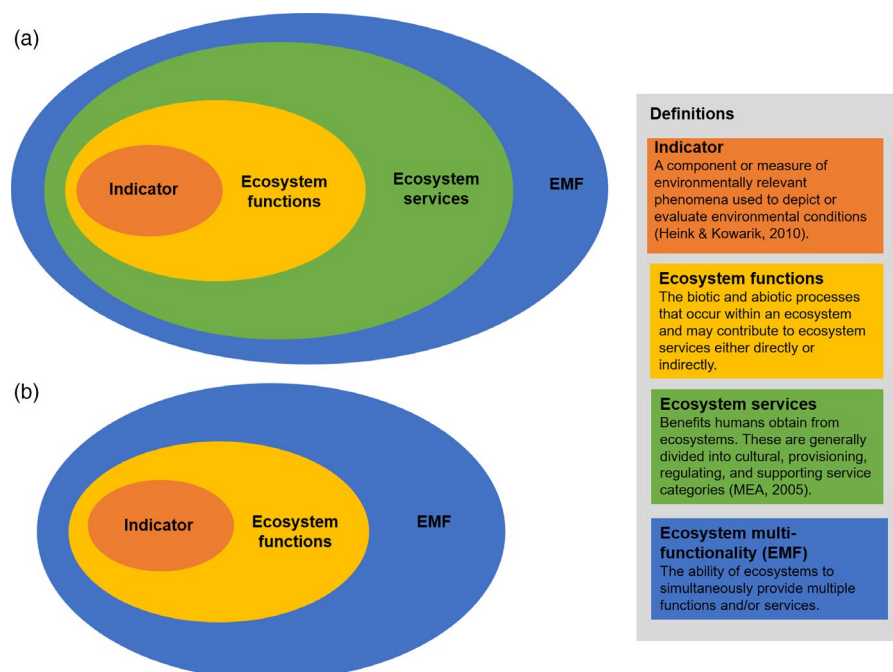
(a)

Indicator

Ecosystem functions

Ecosystem services

EMF

(b)

Indicator

Ecosystem functions

EMF

Definitions

Indicator
A component or measure of environmentally relevant phenomena used to depict or evaluate environmental conditions (Heink & Kowarik, 2010).

Ecosystem functions
The biotic and abiotic processes that occur within an ecosystem and may contribute to ecosystem services either directly or indirectly.

Ecosystem services
Benefits humans obtain from ecosystems. These are generally divided into cultural, provisioning, regulating, and supporting service categories (MEA, 2005).

Ecosystem multifunctionality (EMF)
The ability of ecosystems to simultaneously provide multiple functions and/or services.